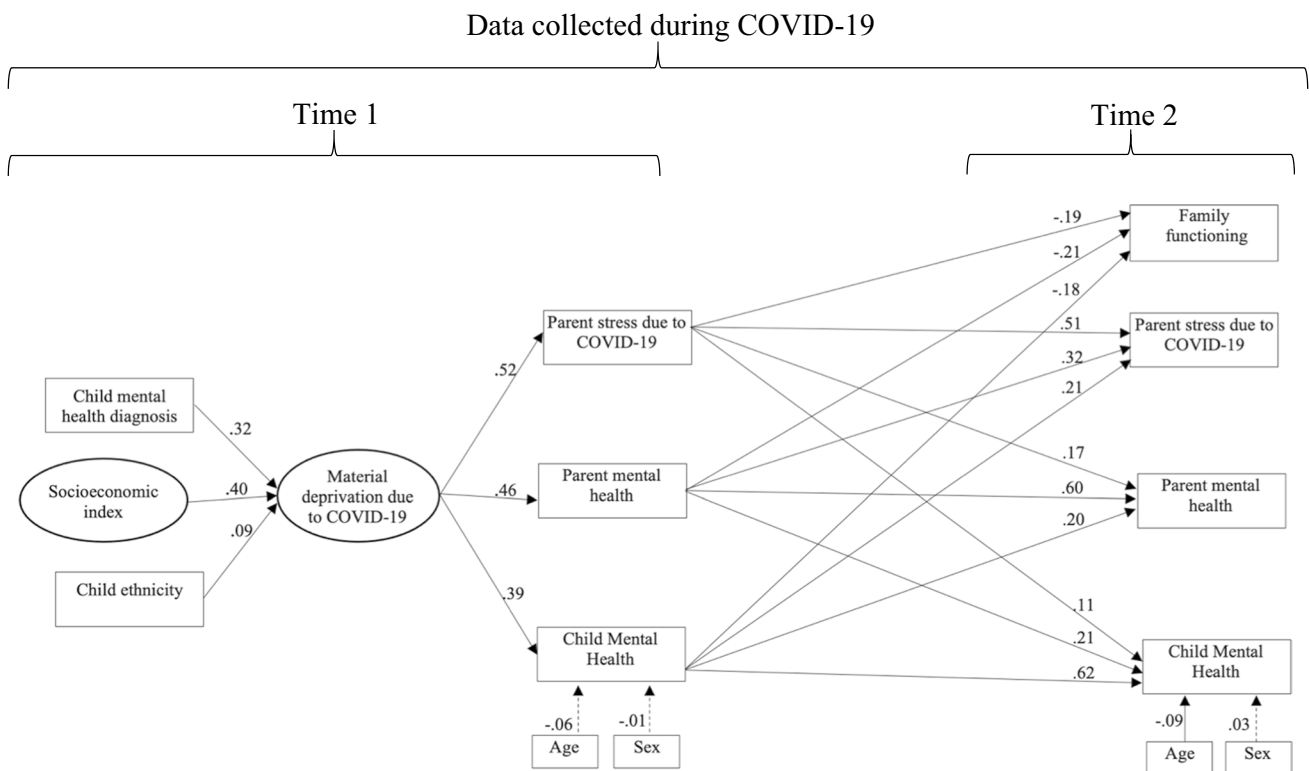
Data collected during COVID-19

Time 1

Time 2

Child mental health diagnosis

Socioeconomic index

Child ethnicity

.32

.40

.09

Material deprivation due to COVID-19

.52

.46

.39

Parent stress due to COVID-19

Parent mental health

Child Mental Health

-.06

-.01

Age

Sex

-.19

-.21

-.18

.51

.32

.21

.17

.60

.20

.11

.21

.62

Family functioning

Parent stress due to COVID-19

Parent mental health

Child Mental Health

-.09

.03

Age

Sex